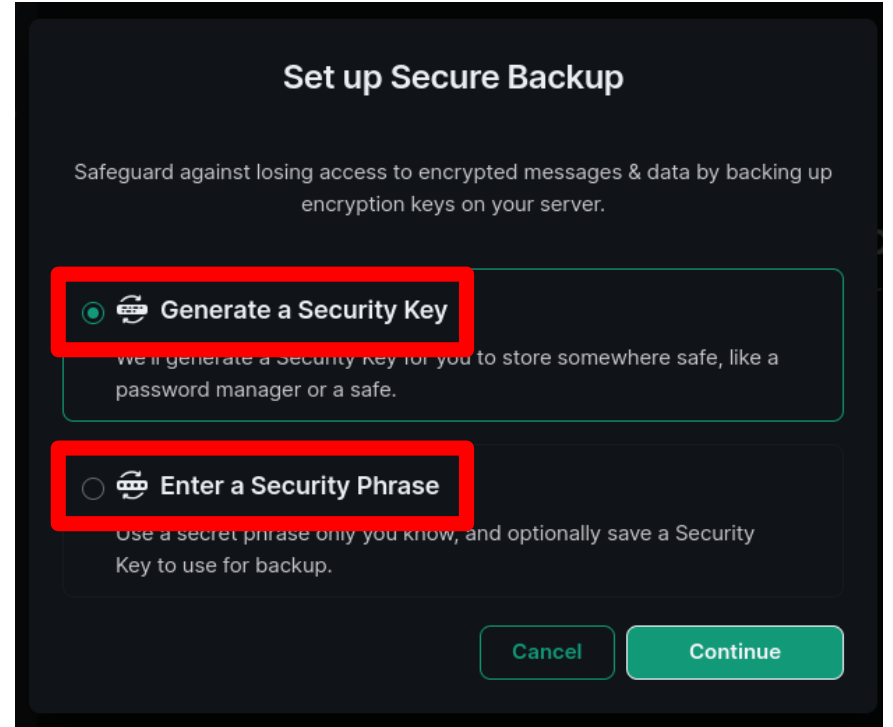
Set up Secure Backup

Safeguard against losing access to encrypted messages & data by backing up encryption keys on your server.

Generate a Security Key

We'll generate a Security Key for you to store somewhere safe, like a password manager or a safe.

Enter a Security Phrase

Use a secret phrase only you know, and optionally save a Security Key to use for backup.

Cancel

Continue